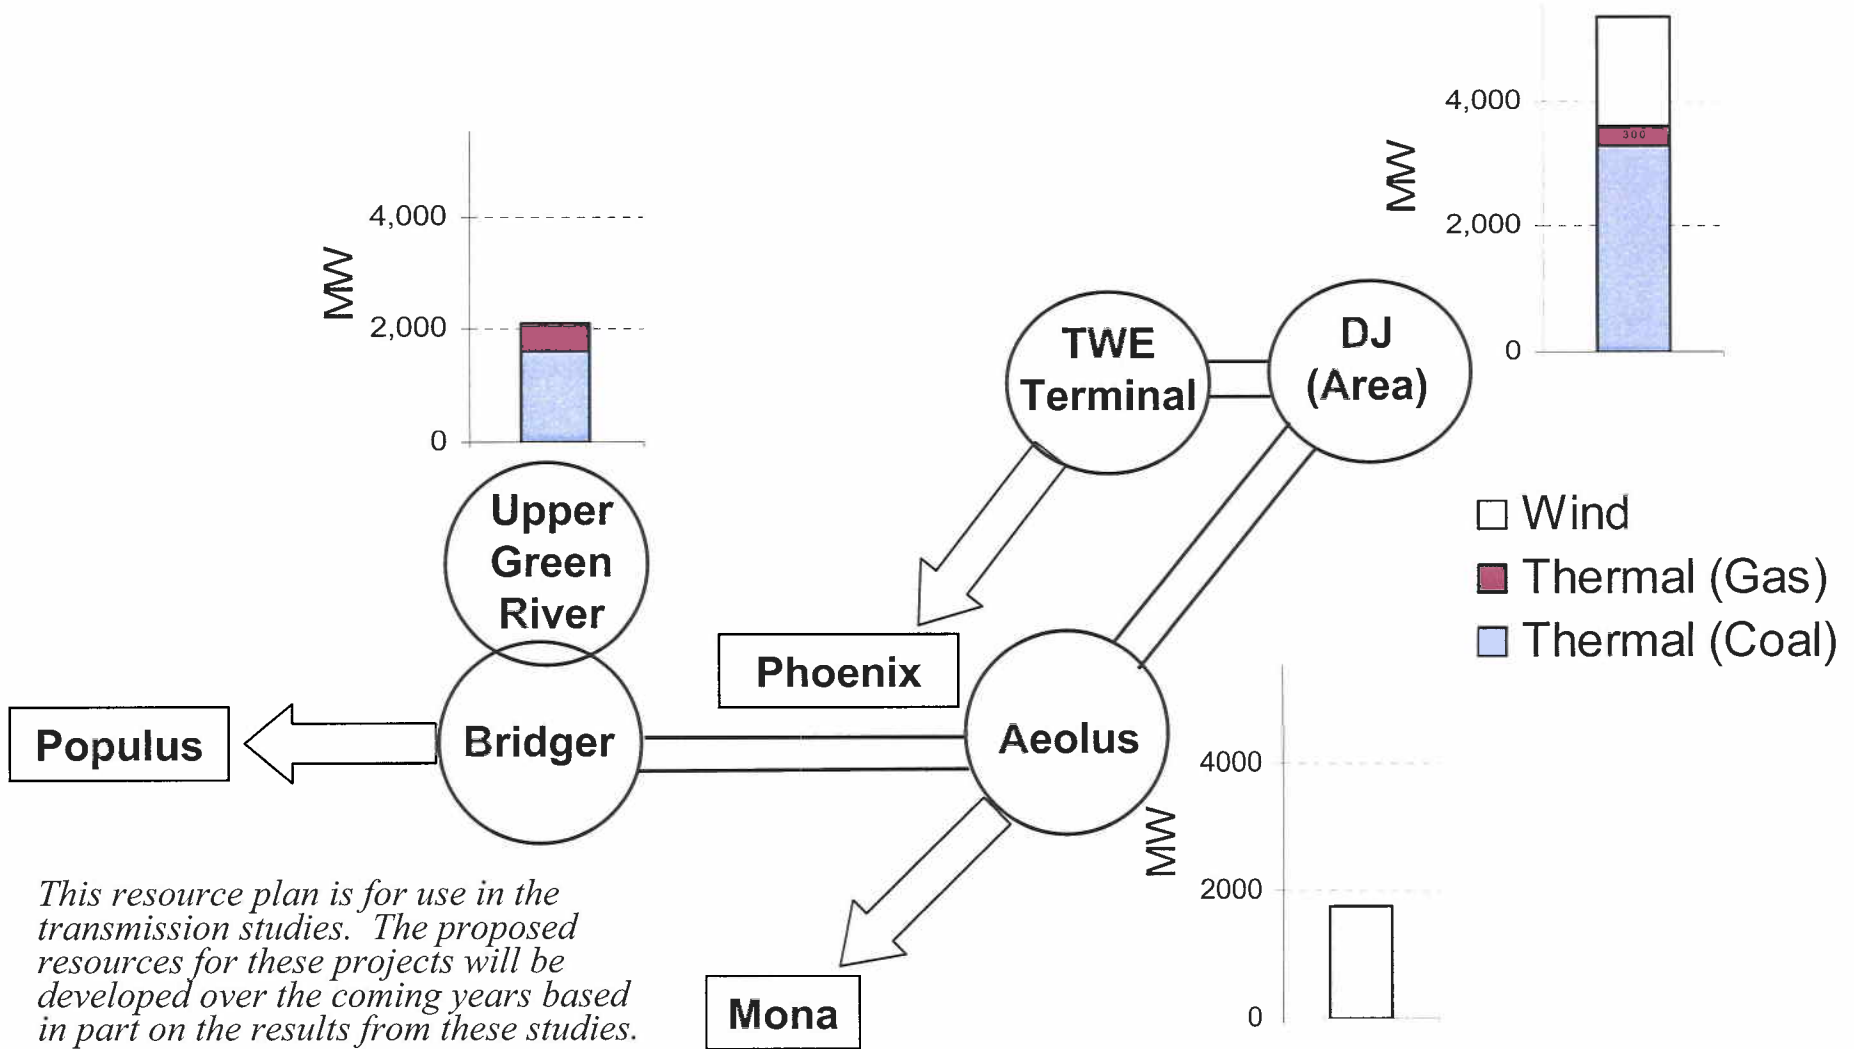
4,000
2,000
0
MW

300

Upper Green River

TWE Terminal

DJ (Area)

Wind
Thermal (Gas)
Thermal (Coal)

Phoenix

Populus

Bridger

Aeolus

4000
2000
0
MW

This resource plan is for use in the transmission studies. The proposed resources for these projects will be developed over the coming years based in part on the results from these studies.

Mona